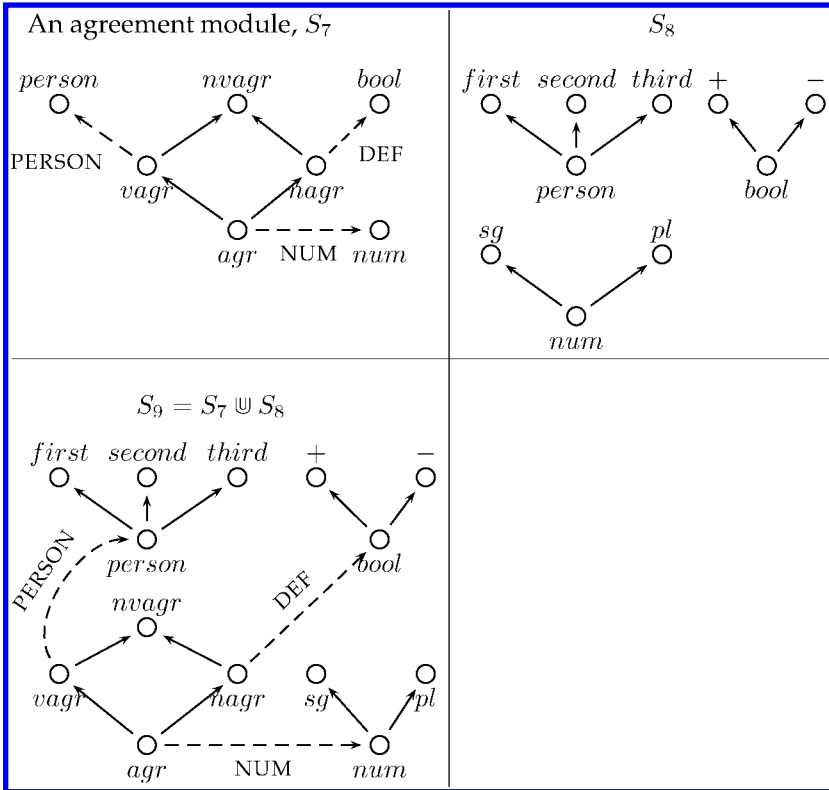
An agreement module, $S_7$

$person$ $nvagr$ $bool$

PERSON DEF

$vagr$ $hagr$

$agr$ NUM $num$

$S_8$

$first$ $second$ $third$ $+$ $-$

$person$ $bool$

$sg$ $pl$

$num$

$S_9 = S_7 \Cup S_8$

$first$ $second$ $third$ $+$ $-$

PERSON

$person$ $bool$

DEF

$nvagr$

$vagr$ $hagr$ $sg$ $pl$

$agr$ NUM $num$